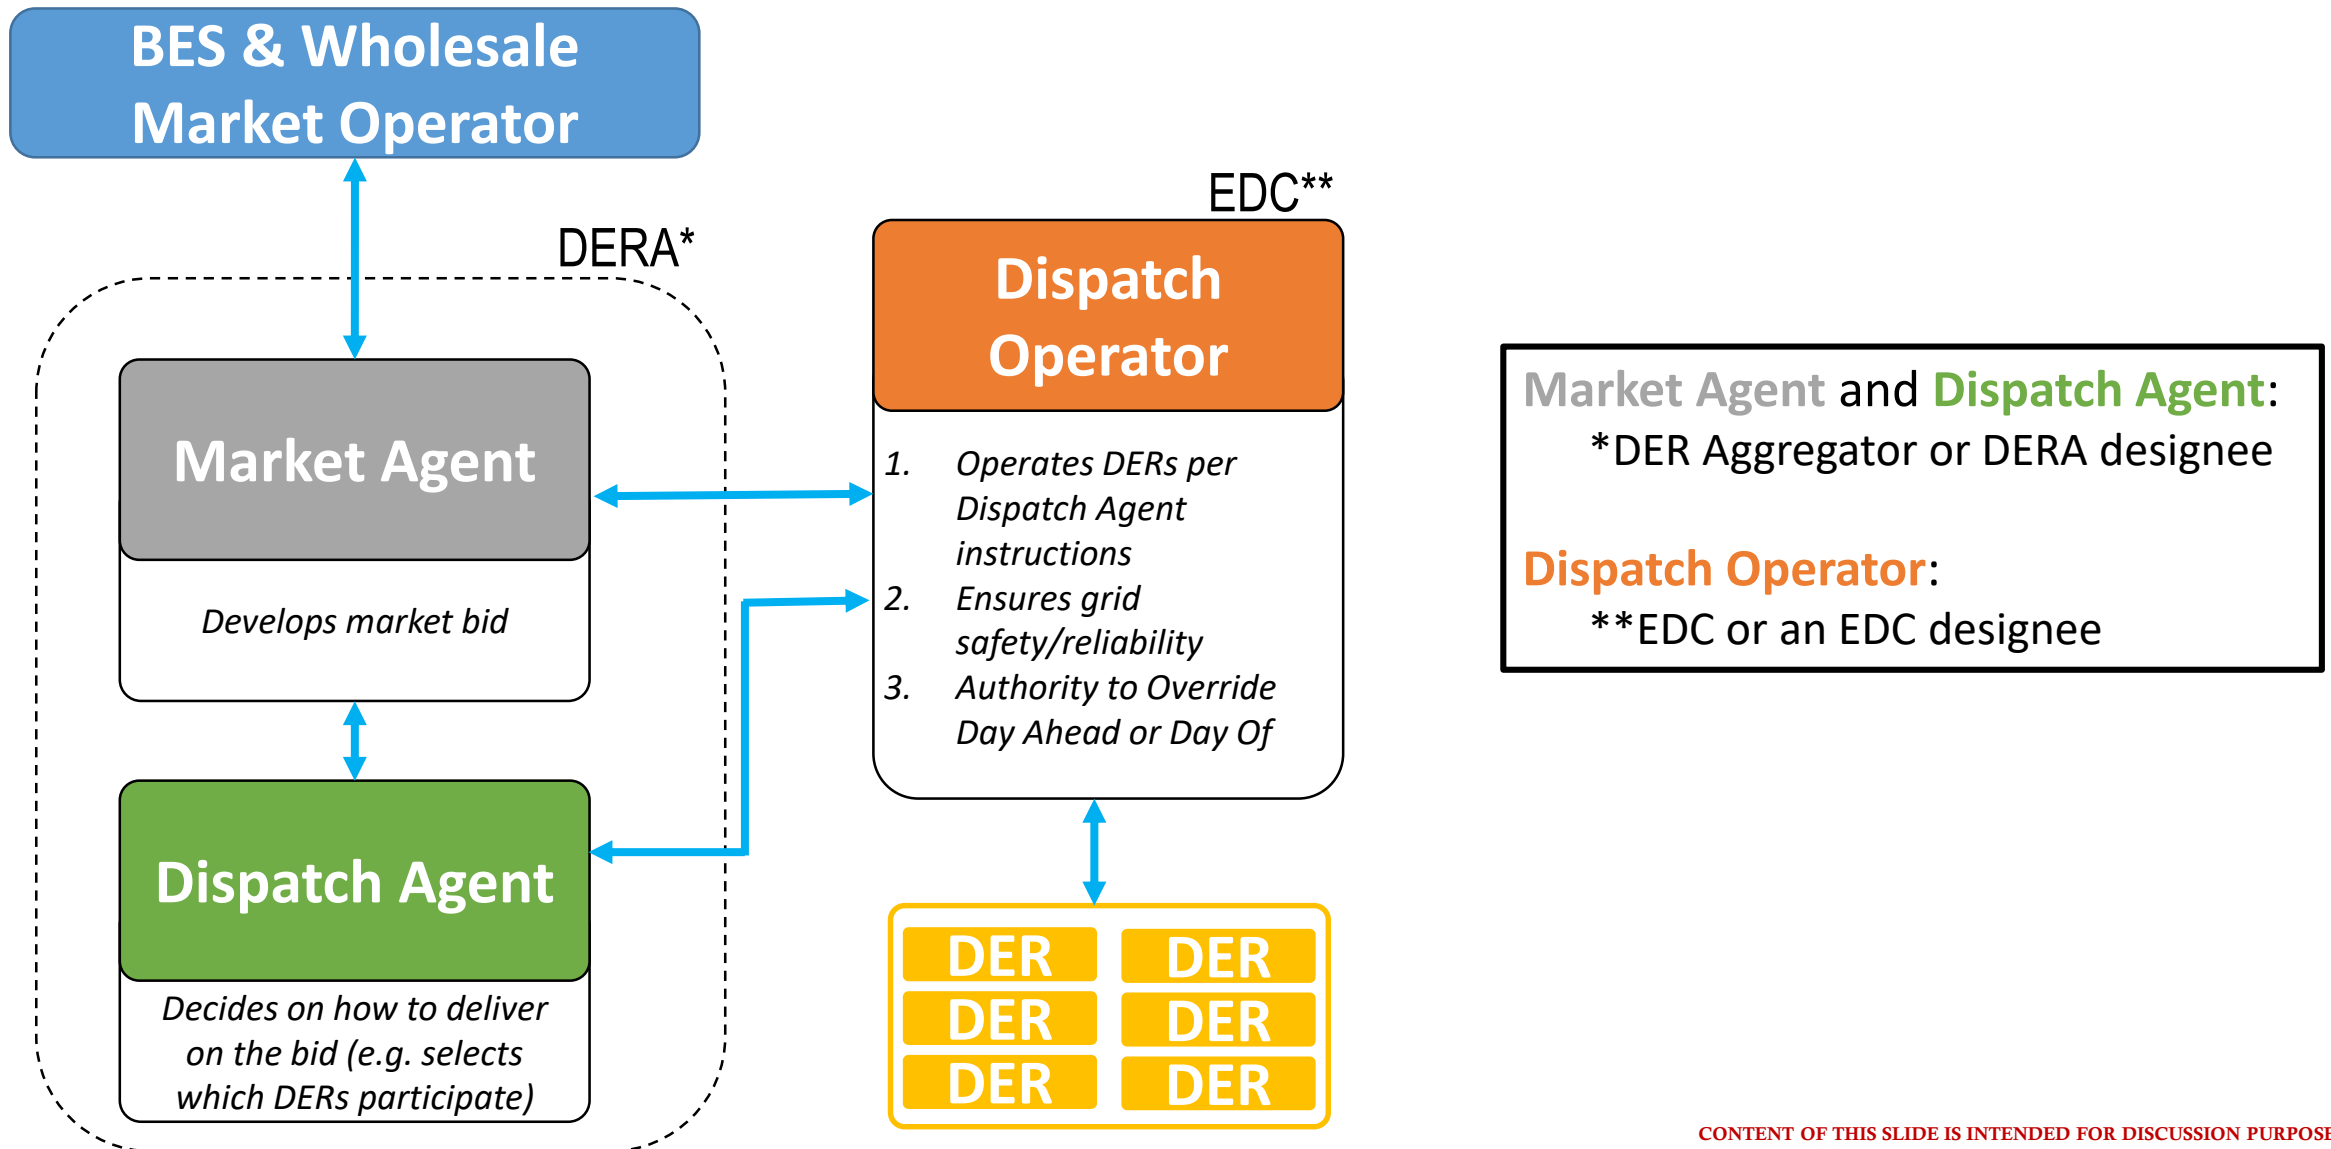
BES & Wholesale Market Operator

DERA*

Market Agent

Develops market bid

Dispatch Agent

Decides on how to deliver on the bid (e.g. selects which DERs participate)

EDC**

Dispatch Operator

1. Operates DERs per Dispatch Agent instructions
2. Ensures grid safety/reliability
3. Authority to Override Day Ahead or Day Of

| DER | DER |
|---|---|
| DER | DER |
| DER | DER |

Market Agent and Dispatch Agent:
*DER Aggregator or DERA designee

Dispatch Operator:
**EDC or an EDC designee

CONTENT OF THIS SLIDE IS INTENDED FOR DISCUSSION PURPOSE